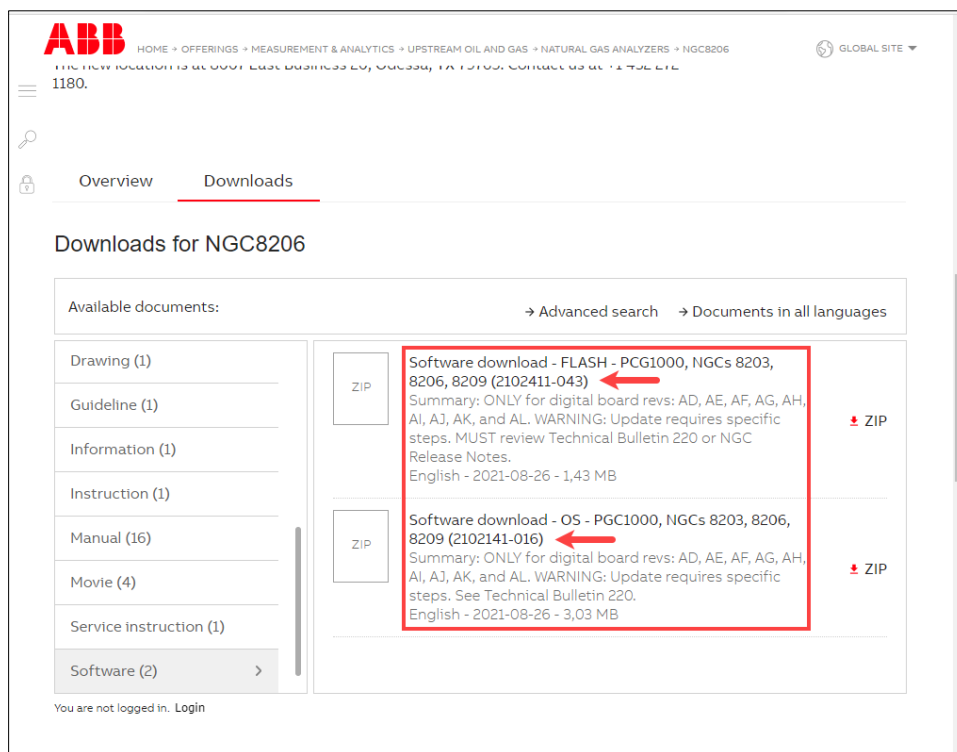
ABB HOME → OFFERINGS → MEASUREMENT & ANALYTICS → UPSTREAM OIL AND GAS → NATURAL GAS ANALYZERS → NGC8206 GLOBAL SITE

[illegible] 1180.

Overview Downloads

Downloads for NGC8206

Available documents:

→ Advanced search → Documents in all languages

Drawing (1)
Guideline (1)
Information (1)
Instruction (1)
Manual (16)
Movie (4)
Service instruction (1)
Software (2) >

ZIP
Software download - FLASH - PCG1000, NGCs 8203, 8206, 8209 (2102411-043)
Summary: ONLY for digital board revs: AD, AE, AF, AG, AH, AI, AJ, AK, and AL. WARNING: Update requires specific steps. MUST review Technical Bulletin 220 or NGC Release Notes.
English - 2021-08-26 - 1,43 MB
ZIP

ZIP
Software download - OS - PGC1000, NGCs 8203, 8206, 8209 (2102141-016)
Summary: ONLY for digital board revs: AD, AE, AF, AG, AH, AI, AJ, AK, and AL. WARNING: Update requires specific steps. See Technical Bulletin 220.
English - 2021-08-26 - 3,03 MB
ZIP

You are not logged in. Login